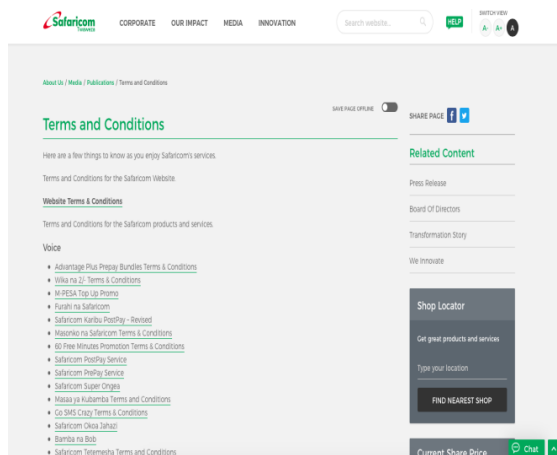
Safaricom Twaweza

CORPORATE OUR IMPACT MEDIA INNOVATION

Search website...

HELP

SWITCH VIEW

A- A+ A

About Us / Media / Publications / Terms and Conditions

SAVE PAGE OFFLINE

Terms and Conditions

Here are a few things to know as you enjoy Safaricom's services.

Terms and Conditions for the Safaricom Website.

Website Terms & Conditions

Terms and Conditions for the Safaricom products and services.

Voice

- Advantage Plus Prepay Bundles Terms & Conditions
- Wika na 2/- Terms & Conditions
- M-PESA Top Up Promo
- Furahi na Safaricom
- Safaricom Karibu PostPay – Revised
- Masonko na Safaricom Terms & Conditions
- 60 Free Minutes Promotion Terms & Conditions
- Safaricom PostPay Service
- Safaricom PrePay Service
- Safaricom Super Ongea
- Masaa ya Kubamba Terms and Conditions
- Go SMS Crazy Terms & Conditions
- Safaricom Okoa Jahazi
- Bamba na Bob
- Safaricom Tetemesha Terms and Conditions

SHARE PAGE

Related Content

Press Release

Board Of Directors

Transformation Story

We Innovate

Shop Locator

Get great products and services

Type your location

FIND NEAREST SHOP

Current Share Price

Chat